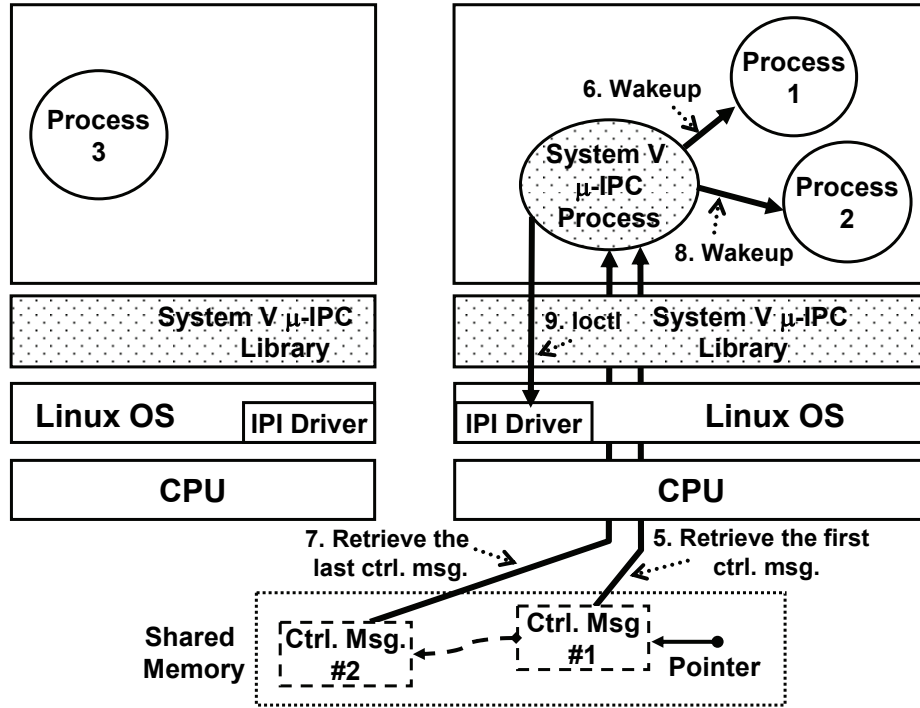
Process 3

System V $\mu$-IPC Library

Linux OS

IPI Driver

CPU

6. Wakeup

Process 1

System V $\mu$-IPC Process

Process 2

8. Wakeup

9. Ioctl

System V $\mu$-IPC Library

IPI Driver

Linux OS

CPU

7. Retrieve the last ctrl. msg.

5. Retrieve the first ctrl. msg.

Shared Memory

Ctrl. Msg. #2

Ctrl. Msg #1

Pointer